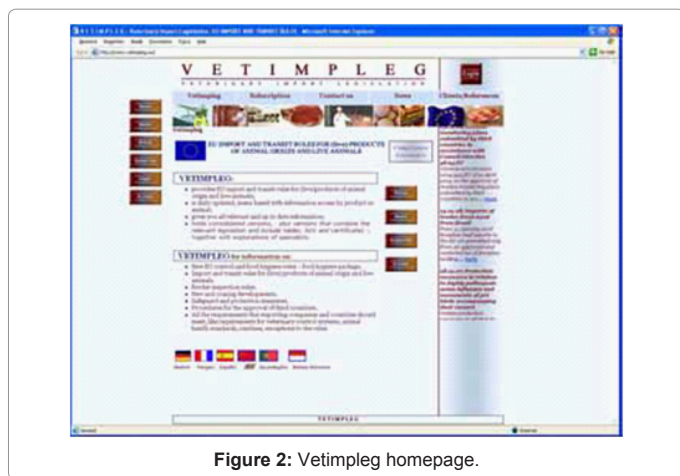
V E T I M P L E G
VETERINARY IMPORT LEGISLATION

Vetimpleg	Subscription	Contact us	Demo	Clients/References

EU IMPORT AND TRANSIT RULES FOR (live) PRODUCTS OF ANIMAL ORIGIN AND LIVE ANIMALS

VETIMPLEG:

VETIMPLEG for information on:

VETIMPLEG

Figure 2: Vetimpleg homepage.